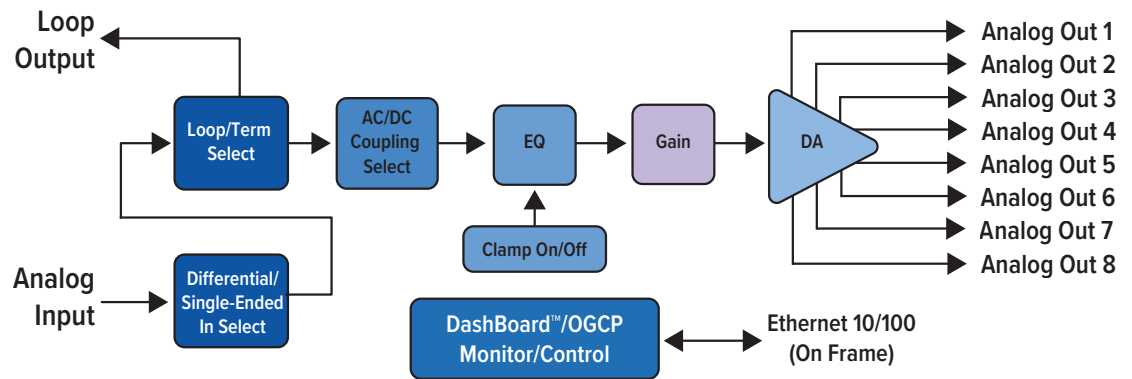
Loop Output

Loop/Term Select

AC/DC Coupling Select

EQ

Gain

DA

Analog Out 1
Analog Out 2
Analog Out 3
Analog Out 4
Analog Out 5
Analog Out 6
Analog Out 7
Analog Out 8

Clamp On/Off

Analog Input

Differential/ Single-Ended In Select

DashBoard™/OGCP Monitor/Control

Ethernet 10/100 (On Frame)